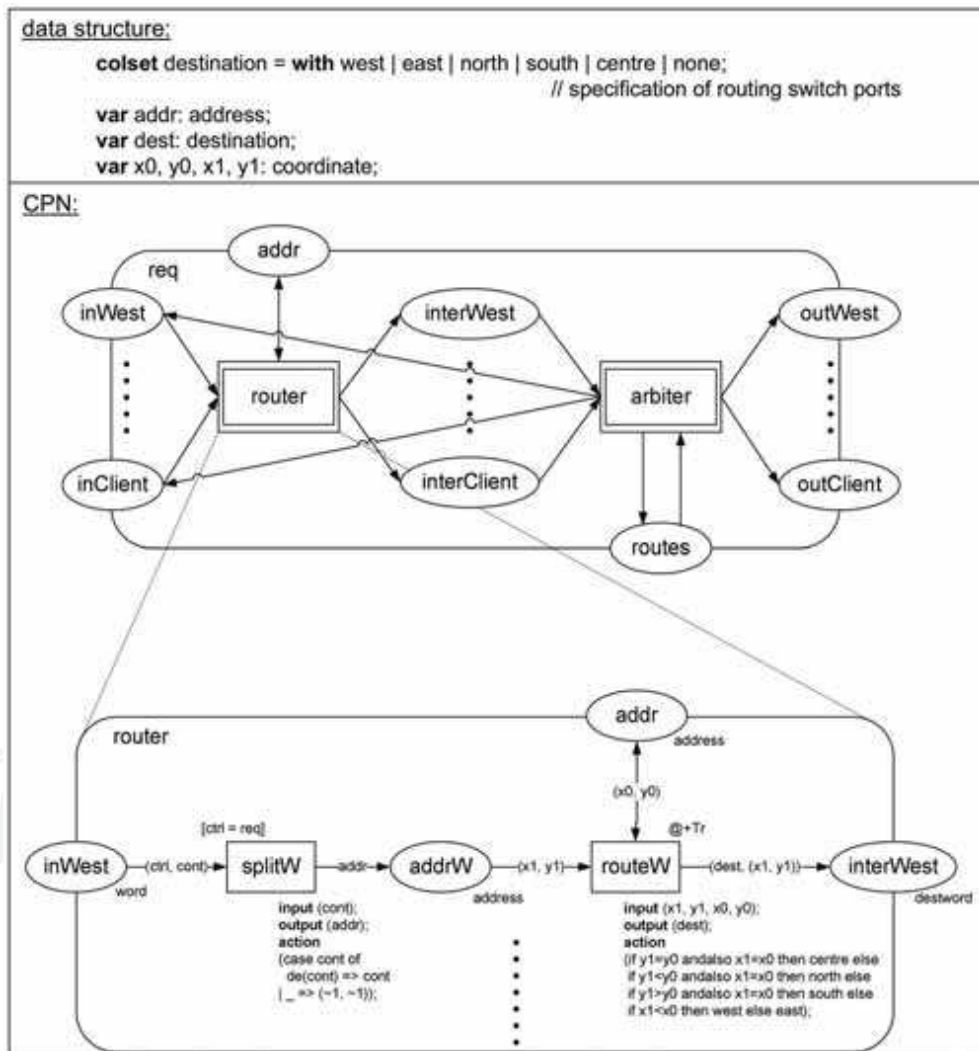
data structure:

**colset** destination = **with** west | east | north | south | centre | none;
// specification of routing switch ports
**var** addr: address;
**var** dest: destination;
**var** x0, y0, x1, y1: coordinate;

CPN:

req

addr

inWest

interWest

outWest

router

arbiter

inClient

interClient

outClient

routes

router

addr
address

(x0, y0)

@+Tr

[ctrl = req]

inWest
word

(ctrl, cont)

splitW

addr

addrW
address

(x1, y1)

routeW

(dest, (x1, y1))

interWest
destword

**input** (cont);
**output** (addr);
**action**
(case cont of
de(cont) => cont
| _ => (~1, ~1));

**input** (x1, y1, x0, y0);
**output** (dest);
**action**
(if y1=y0 andalso x1=x0 then centre else
if y1<y0 andalso x1=x0 then north else
if y1>y0 andalso x1=x0 then south else
if x1<x0 then west else east);